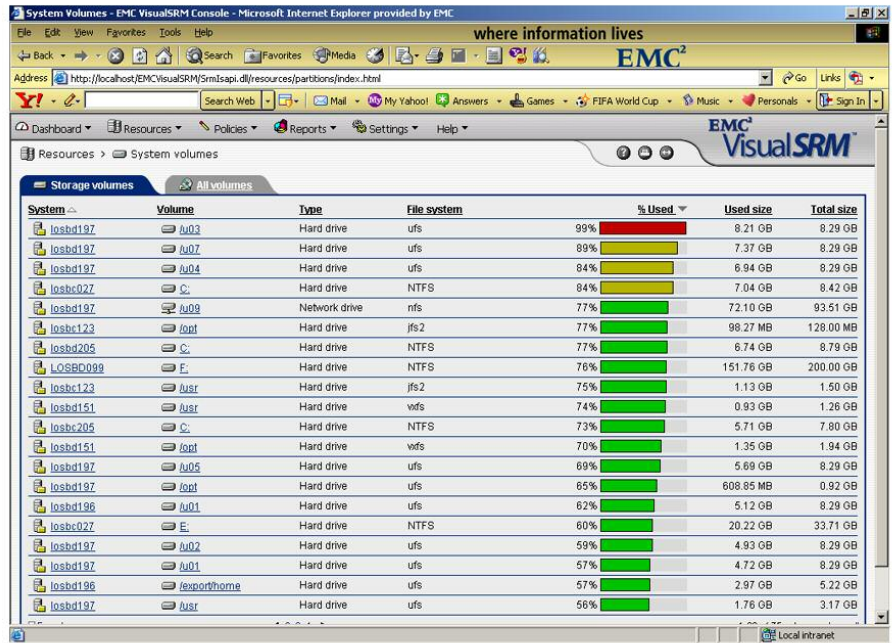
System Volumes - EMC VisualSRM Console - Microsoft Internet Explorer provided by EMC

File Edit View Favorites Tools Help

where information lives

EMC²

Back Search Favorites Media

Address http://localhost/EMCVisualSRM/SrmIsapi.dll/resources/partitions/index.html

Go Links

Y! Search Web Mail My Yahoo! Answers Games FIFA World Cup Music Personals Sign In

Dashboard Resources Policies Reports Settings Help

EMC² VisualSRM

Resources > System volumes

Storage volumes All volumes

| System | Volume | Type | File system | % Used | Used size | Total size |
|---|---|---|---|---|---|---|
| losbd197 | /u03 | Hard drive | ufs | 99% | 8.21 GB | 8.29 GB |
| losbd197 | /u07 | Hard drive | ufs | 89% | 7.37 GB | 8.29 GB |
| losbd197 | /u04 | Hard drive | ufs | 84% | 6.94 GB | 8.29 GB |
| losbc027 | C: | Hard drive | NTFS | 84% | 7.04 GB | 8.42 GB |
| losbd197 | /u09 | Network drive | nfs | 77% | 72.10 GB | 93.51 GB |
| losbc123 | /opt | Hard drive | jfs2 | 77% | 98.27 MB | 128.00 MB |
| losbd205 | C: | Hard drive | NTFS | 77% | 6.74 GB | 8.79 GB |
| LOSBD099 | F: | Hard drive | NTFS | 76% | 151.76 GB | 200.00 GB |
| losbc123 | /usr | Hard drive | jfs2 | 75% | 1.13 GB | 1.50 GB |
| losbd151 | /usr | Hard drive | vxfs | 74% | 0.93 GB | 1.26 GB |
| losbc205 | C: | Hard drive | NTFS | 73% | 5.71 GB | 7.80 GB |
| losbd151 | /opt | Hard drive | vxfs | 70% | 1.35 GB | 1.94 GB |
| losbd197 | /u05 | Hard drive | ufs | 69% | 5.69 GB | 8.29 GB |
| losbd197 | /opt | Hard drive | ufs | 65% | 608.85 MB | 0.92 GB |
| losbd196 | /u01 | Hard drive | ufs | 62% | 5.12 GB | 8.29 GB |
| losbc027 | E: | Hard drive | NTFS | 60% | 20.22 GB | 33.71 GB |
| losbd197 | /u02 | Hard drive | ufs | 59% | 4.93 GB | 8.29 GB |
| losbd197 | /u01 | Hard drive | ufs | 57% | 4.72 GB | 8.29 GB |
| losbd196 | /export/home | Hard drive | ufs | 57% | 2.97 GB | 5.22 GB |
| losbd197 | /usr | Hard drive | ufs | 56% | 1.76 GB | 3.17 GB |

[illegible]

Local intranet